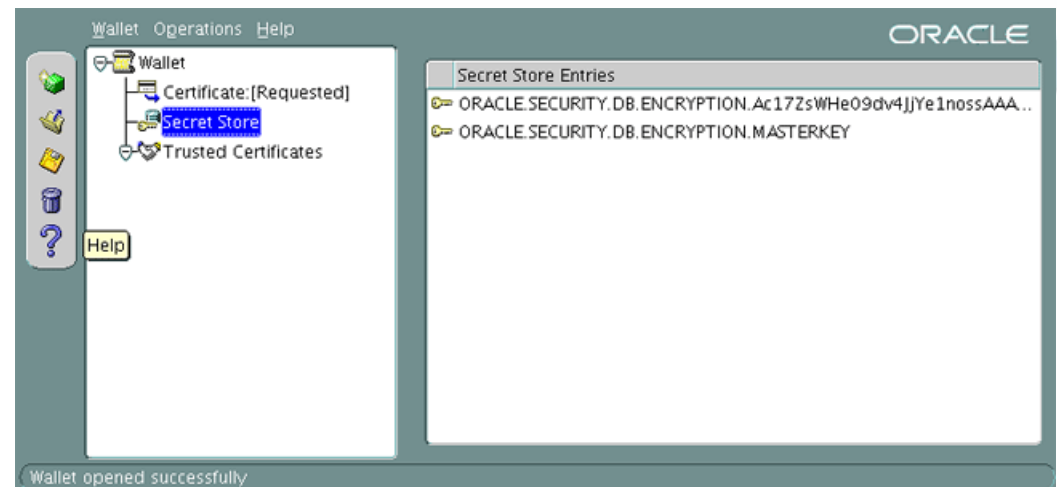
Wallet Operations Help

ORACLE

Wallet
Certificate:[Requested]
Secret Store
Trusted Certificates

Help

Secret Store Entries
ORACLE.SECURITY.DB.ENCRYPTION.Ac17ZsWHe09dv4JjYe1nossAAA...
ORACLE.SECURITY.DB.ENCRYPTION.MASTERKEY

Wallet opened successfully